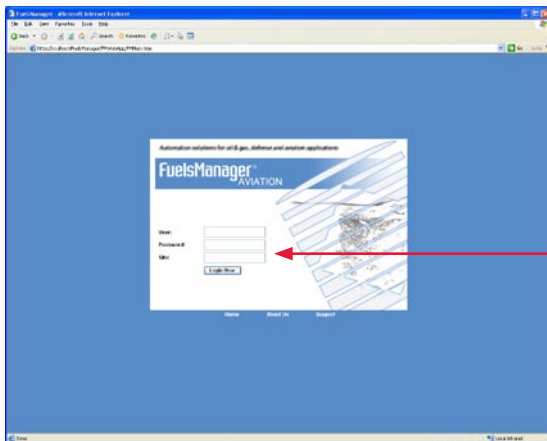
FuelsManager - Microsoft Internet Explorer

File Edit View Favorites Tools Help

Back Search Favorites

Address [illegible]

Go Links

Automation solutions for oil & gas, defense and aviation applications

FuelsManager® AVIATION

User:

Password:

Site:

Login Now

Home About Us Support

Done

Local intranet